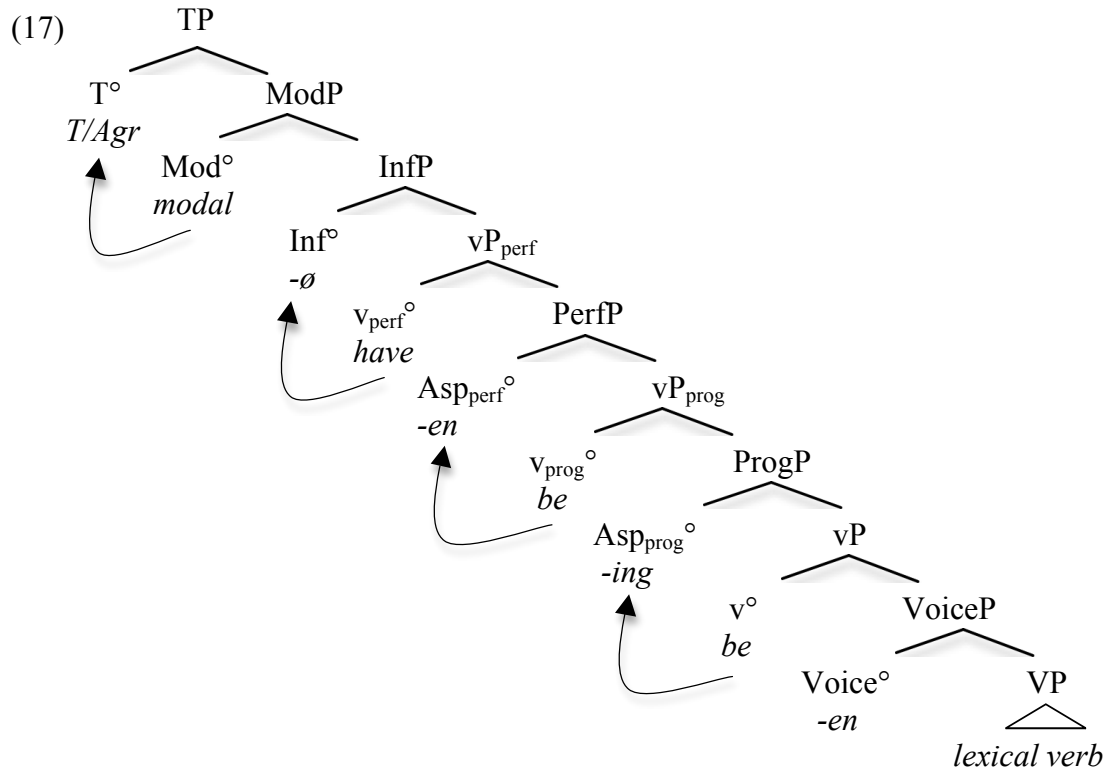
(17) TP

T° *T/Agr*

ModP

Mod° *modal*

InfP

Inf° *-ø*

$vP_{perf}$

$v_{perf}$° *have*

PerfP

$Asp_{perf}$° *-en*

$vP_{prog}$

$v_{prog}$° *be*

ProgP

$Asp_{prog}$° *-ing*

vP

v° *be*

VoiceP

Voice° *-en*

VP

*lexical verb*